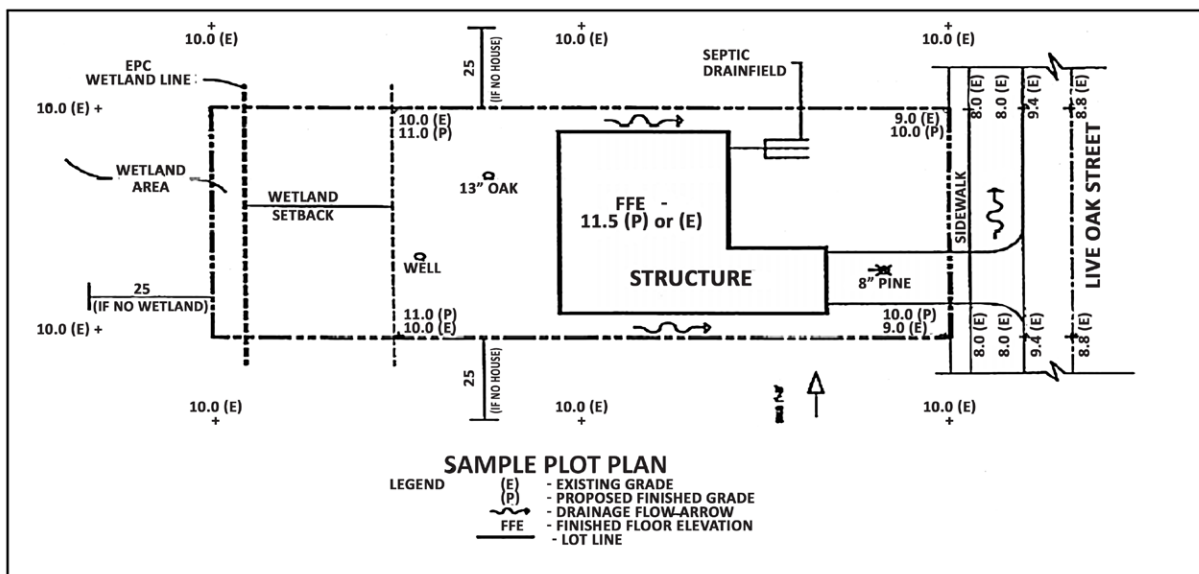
+ 10.0 (E)

+ 10.0 (E)

+ 10.0 (E)

EPC WETLAND LINE

25 (IF NO HOUSE)

SEPTIC DRAINFIELD

10.0 (E) +

10.0 (E)
11.0 (P)

9.0 (E)
10.0 (P)

8.0 (E)

8.0 (E)

9.4 (E)

8.8 (E)

WETLAND AREA

WETLAND SETBACK

13" OAK

FFE - 11.5 (P) or (E)

SIDEWALK

LIVE OAK STREET

WELL

STRUCTURE

8" PINE

25 (IF NO WETLAND)

11.0 (P)
10.0 (E)

10.0 (P)
9.0 (E)

10.0 (E) +

8.0 (E)

8.0 (E)

9.4 (E)

8.8 (E)

25 (IF NO HOUSE)

10.0 (E) +

10.0 (E) +

10.0 (E) +

SAMPLE PLOT PLAN

LEGEND
(E) - EXISTING GRADE
(P) - PROPOSED FINISHED GRADE
- DRAINAGE FLOW ARROW
FFE - FINISHED FLOOR ELEVATION
- LOT LINE